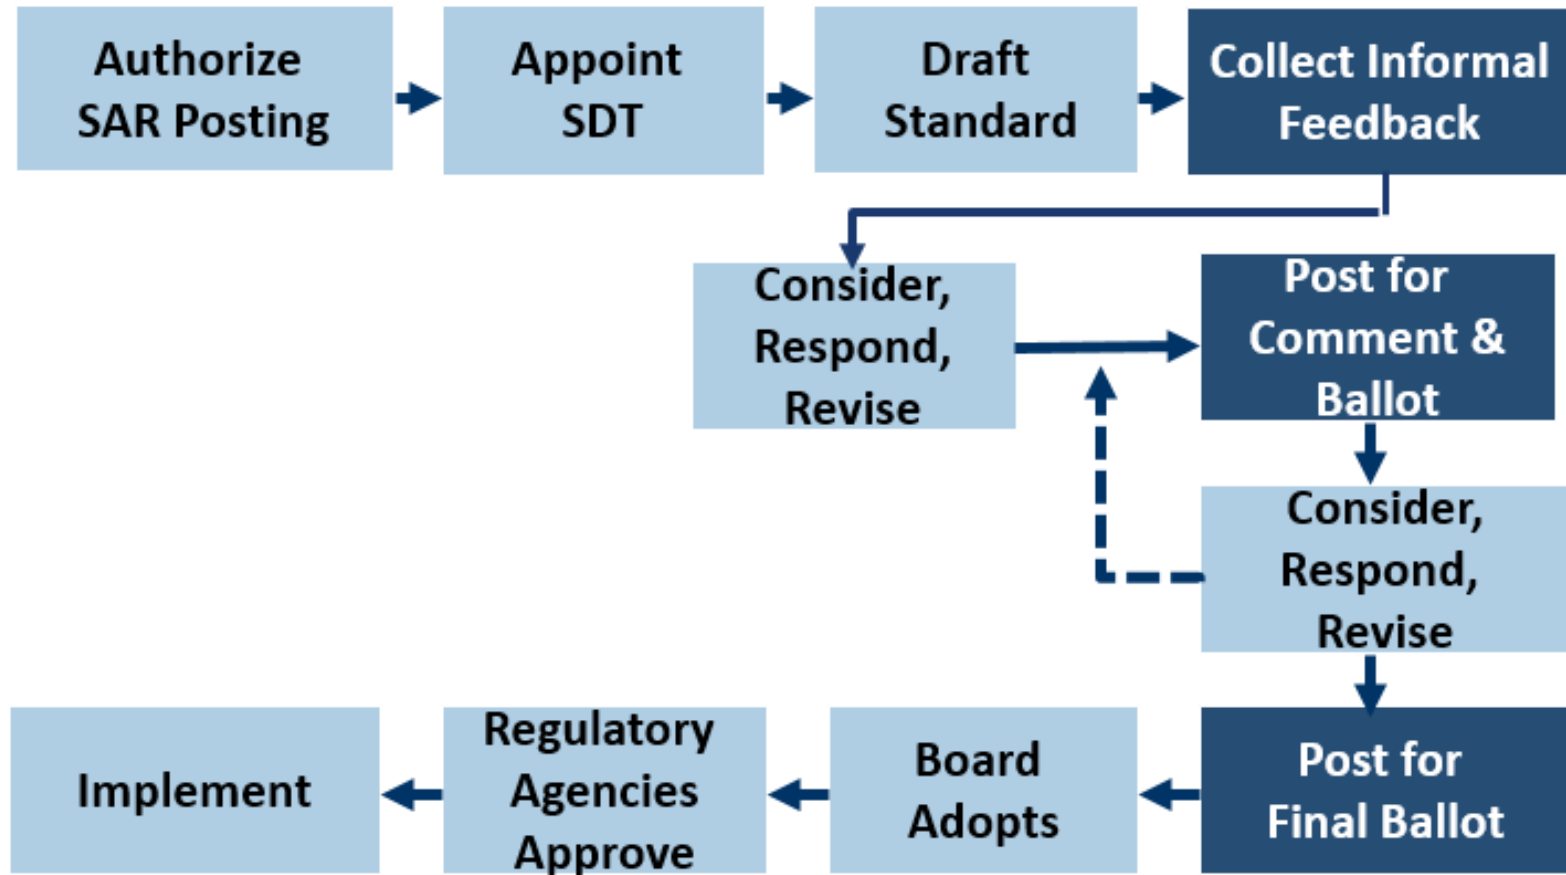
Authorize SAR Posting

Appoint SDT

Draft Standard

Collect Informal Feedback

Consider, Respond, Revise

Post for Comment & Ballot

Consider, Respond, Revise

Post for Final Ballot

Board Adopts

Regulatory Agencies Approve

Implement